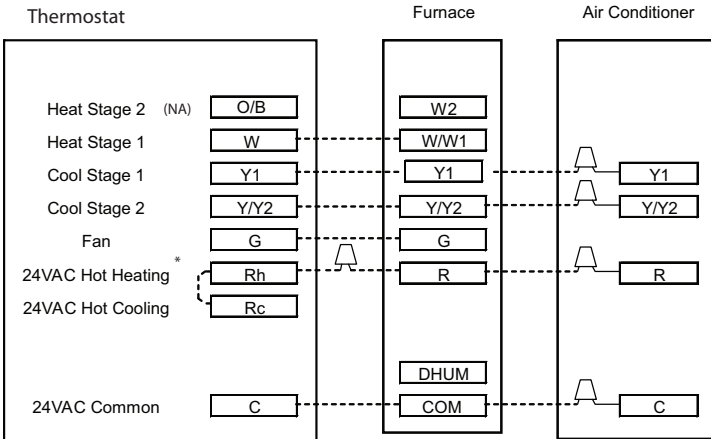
Thermostat

Heat Stage 2 (NA) O/B
Heat Stage 1 W
Cool Stage 1 Y1
Cool Stage 2 Y/Y2
Fan G
24VAC Hot Heating * Rh
24VAC Hot Cooling Rc
24VAC Common C

Furnace

W2
W/W1
Y1
Y/Y2
G
R
DHUM
COM

Air Conditioner

Y1
Y/Y2
R
C